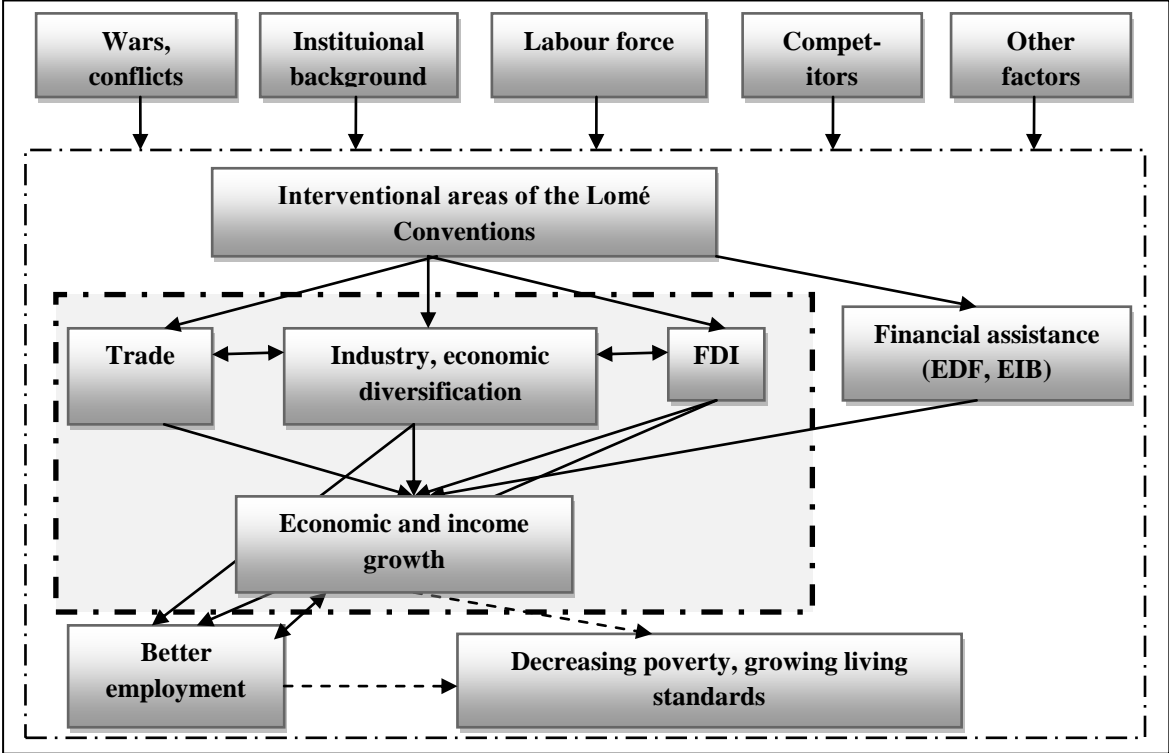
Wars, conflicts

Instituional background

Labour force

Competitors

Other factors

Interventional areas of the Lomé Conventions

Trade

Industry, economic diversification

FDI

Financial assistance (EDF, EIB)

Economic and income growth

Better employment

Decreasing poverty, growing living standards